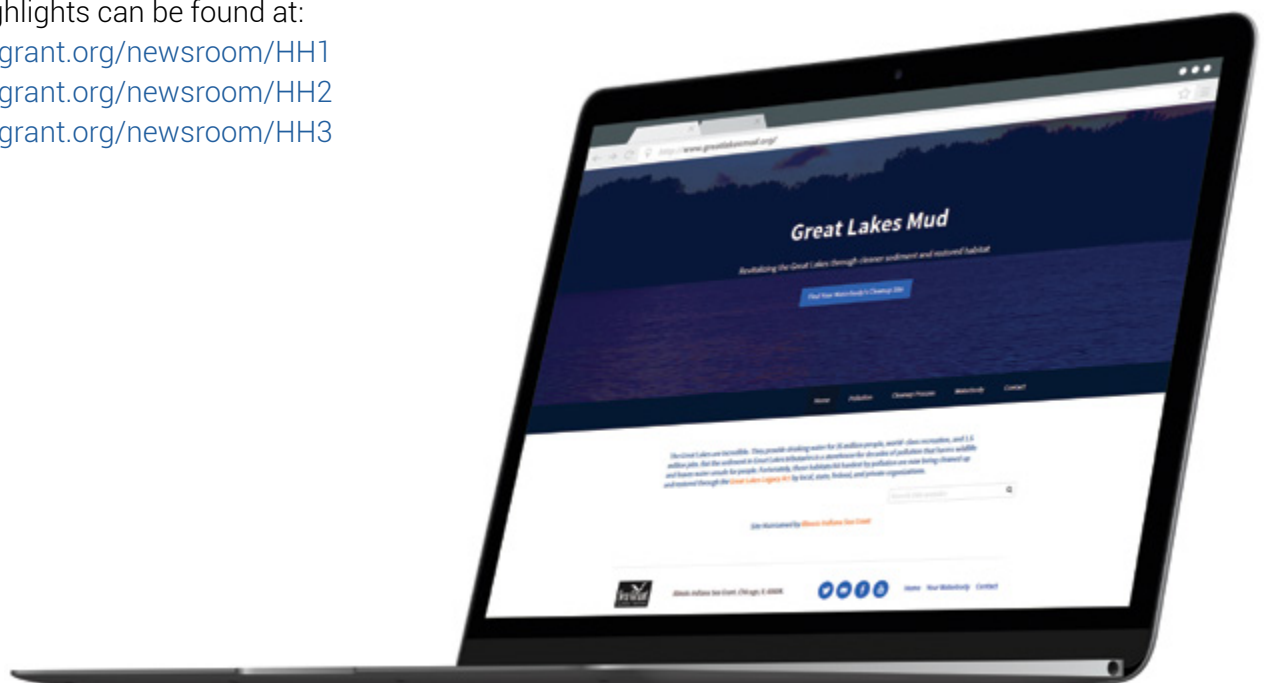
ghlights can be found at:
grant.org/newsroom/HH1
grant.org/newsroom/HH2
grant.org/newsroom/HH3

http://www.greatlakesmud.org/

Great Lakes Mud

Revitalizing the Great Lakes through cleaner sediment and restored habitat

Find Your Waterbody's Cleanup Site

Home Pollution Cleanup Process Waterbody Contact

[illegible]

Site Maintained by Illinois-Indiana Sea Grant

Illinois-Indiana Sea Grant, Chicago, IL 60606

Home Your Waterbody Contact